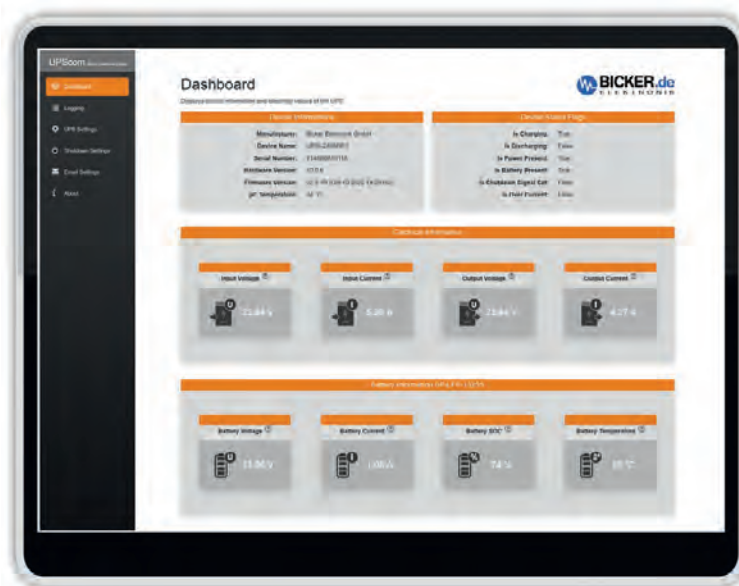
UPScom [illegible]

Dashboard

Logging

UPS Settings

Shutdown Settings

Email Settings

About

Dashboard

Displays device information and electrical values of the UPS

BICKER.de ELEKTRONIK

Device Information

Manufacturer: Bicker Elektronik GmbH
Device Name: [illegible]
Serial Number: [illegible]
Hardware Version: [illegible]
Firmware Version: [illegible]
µC Temperature: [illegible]

Device Status Flags

Is Charging: True
Is Discharging: False
Is Power Present: True
Is Battery Present: True
Is Shutdown Signal Set: False
Is Over Current: False

Electrical Information

Input Voltage
23.84 V

Input Current
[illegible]

Output Voltage
23.84 V

Output Current
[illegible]

Battery Information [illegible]

Battery Voltage
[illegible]

Battery Current
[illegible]

Battery SOC
74 %

Battery Temperature
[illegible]